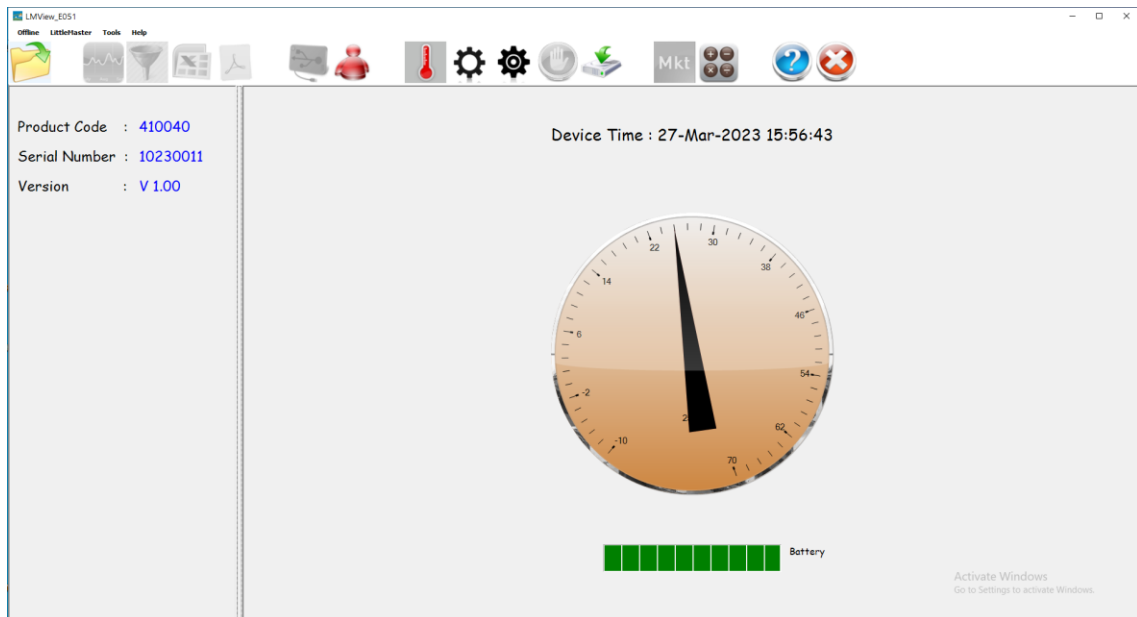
LMView_E051

Offline LittleMaster Tools Help

Mkt

Product Code : 410040
Serial Number : 10230011
Version : V 1.00

Device Time : 27-Mar-2023 15:56:43

22
30
38
14
46
6
54
-2
2
62
-10
70

Battery

Activate Windows
Go to Settings to activate Windows.